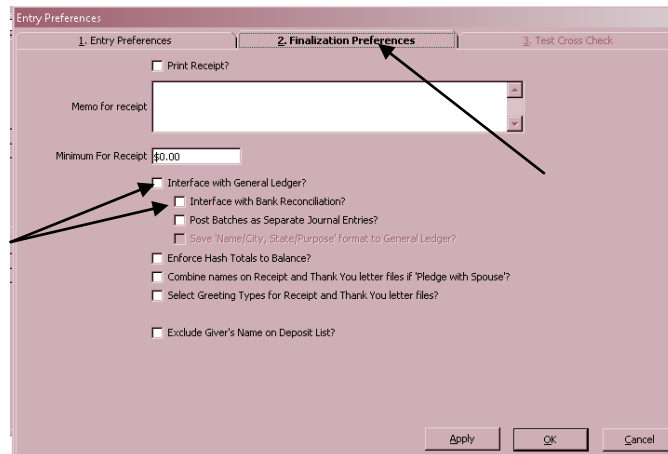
Entry Preferences

1. Entry Preferences | 2. Finalization Preferences | 3. Test Cross Check

Print Receipt?

Memo for receipt

Minimum For Receipt $0.00

Interface with General Ledger?

Interface with Bank Reconciliation?

Post Batches as Separate Journal Entries?

Save 'Name/City, State/Purpose' format to General Ledger?

Enforce Hash Totals to Balance?

Combine names on Receipt and Thank You letter files if 'Pledge with Spouse'?

Select Greeting Types for Receipt and Thank You letter files?

Exclude Giver's Name on Deposit List?

Apply OK Cancel